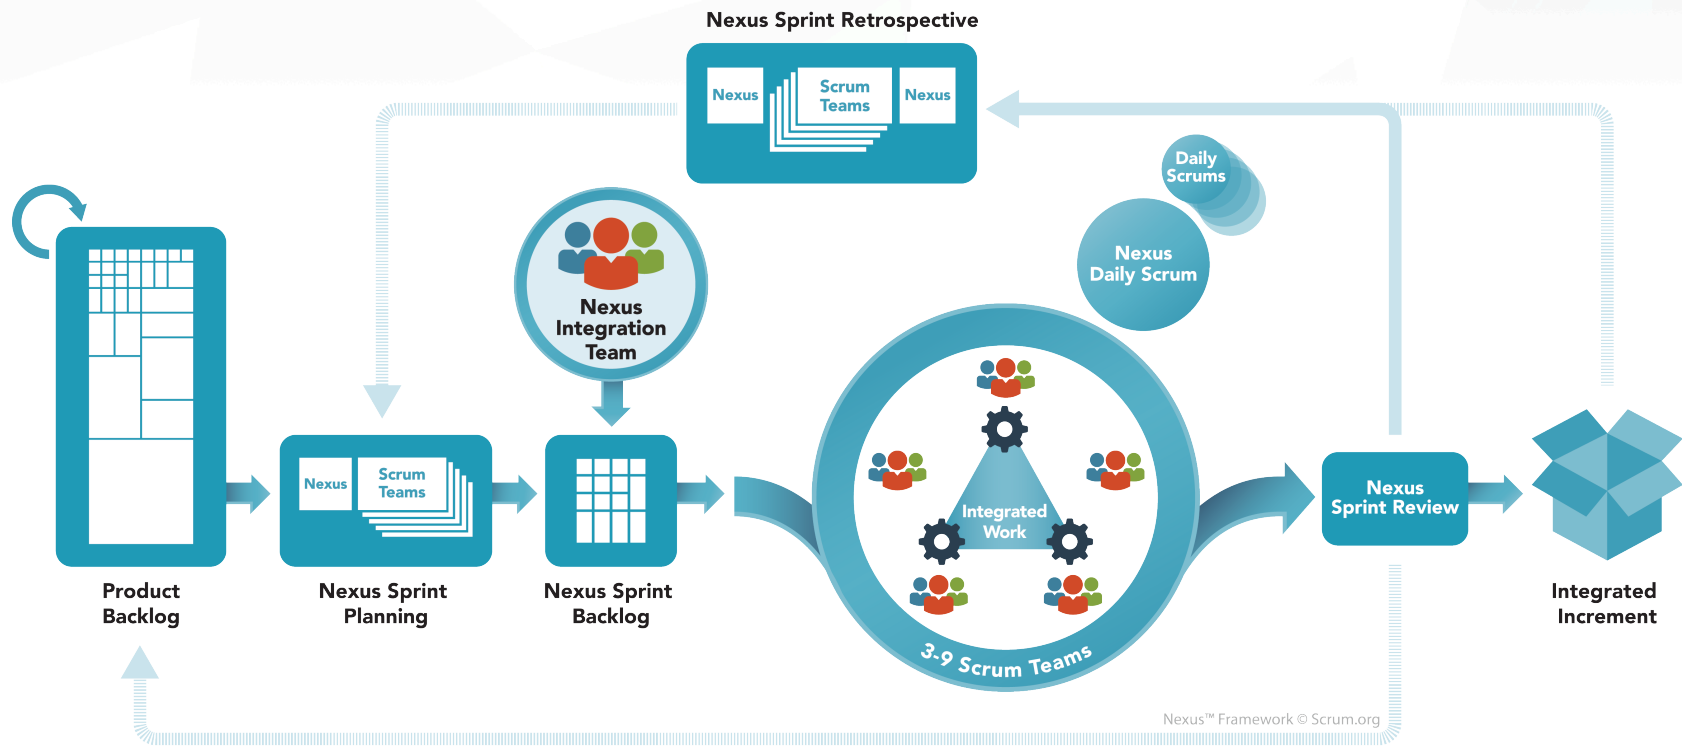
Nexus Sprint Retrospective

Nexus

Scrum Teams

Nexus

Daily Scrums

Nexus Daily Scrum

Nexus Integration Team

Product Backlog

Nexus

Scrum Teams

Nexus Sprint Planning

Nexus Sprint Backlog

Integrated Work

3-9 Scrum Teams

Nexus Sprint Review

Integrated Increment

Nexus™ Framework © Scrum.org